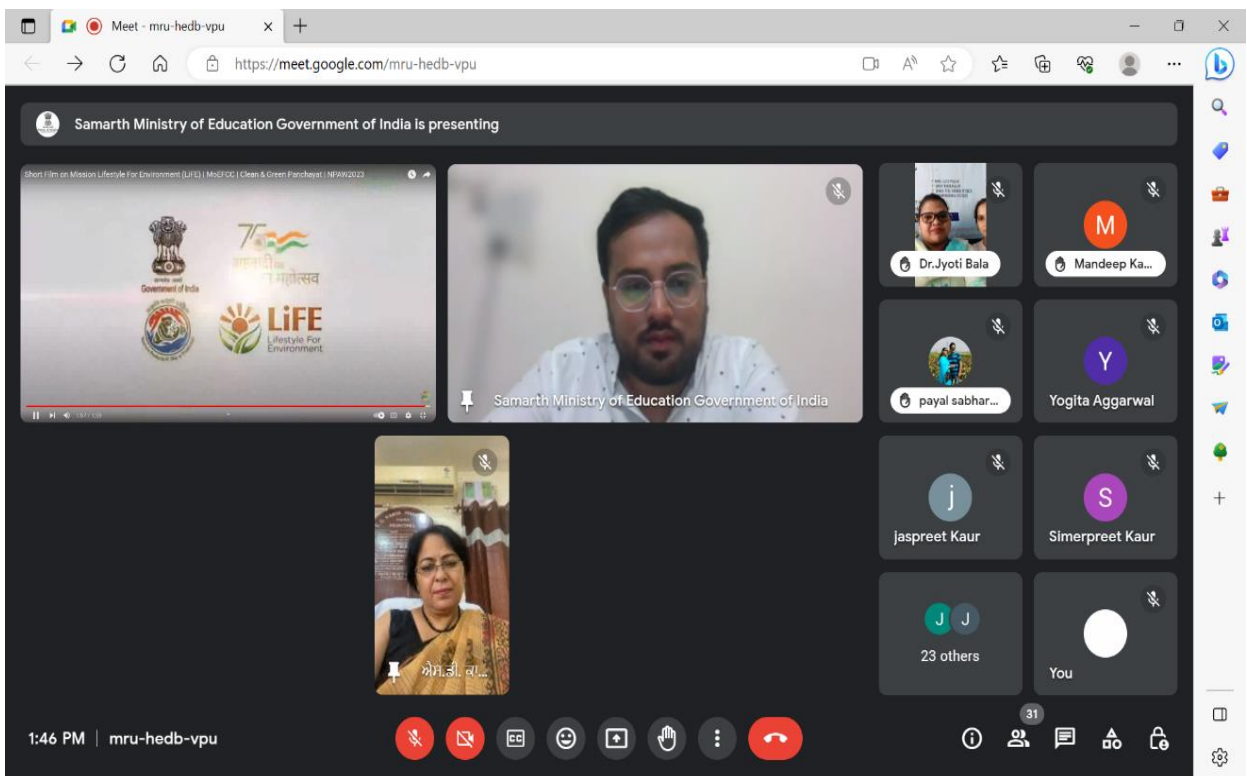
Meet - mru-hedb-vpu

https://meet.google.com/mru-hedb-vpu

Samarth Ministry of Education Government of India is presenting

Short Film on Mission Lifestyle For Environment (LiFE) | MoEFCC | Clean & Green Panchayat | NPAW2023

Government of India

LiFE
Lifestyle For Environment

Samarth Ministry of Education Government of India

Dr.Jyoti Bala

Mandeep Ka...

M

payal sabhar...

Y

Yogita Aggarwal

j

jaspreet Kaur

S

Simerpreet Kaur

J J

23 others

You

ਐਮ.ਡੀ. ਕਾ...

1:46 PM | mru-hedb-vpu

31